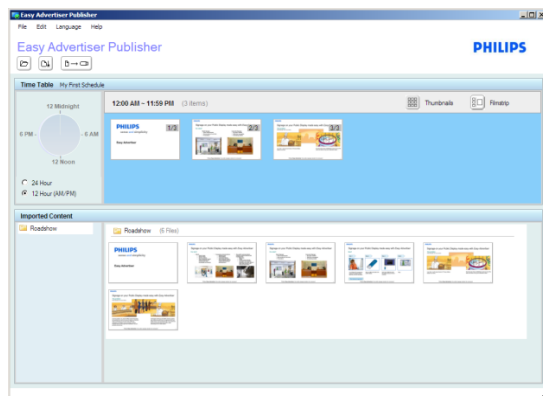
Easy Advertiser Publisher

File Edit Language Help

Easy Advertiser Publisher

PHILIPS

Time Table My First Schedule

12 Midnight

6 PM

6 AM

12 Noon

24 Hour

12 Hour (AM/PM)

12:00 AM – 11:59 PM (3 items)

Thumbnails

Filmstrip

PHILIPS

Easy Advertiser

1/3

2/3

3/3

Imported Content

Roadshow

Roadshow (6 Files)

PHILIPS

Easy Advertiser